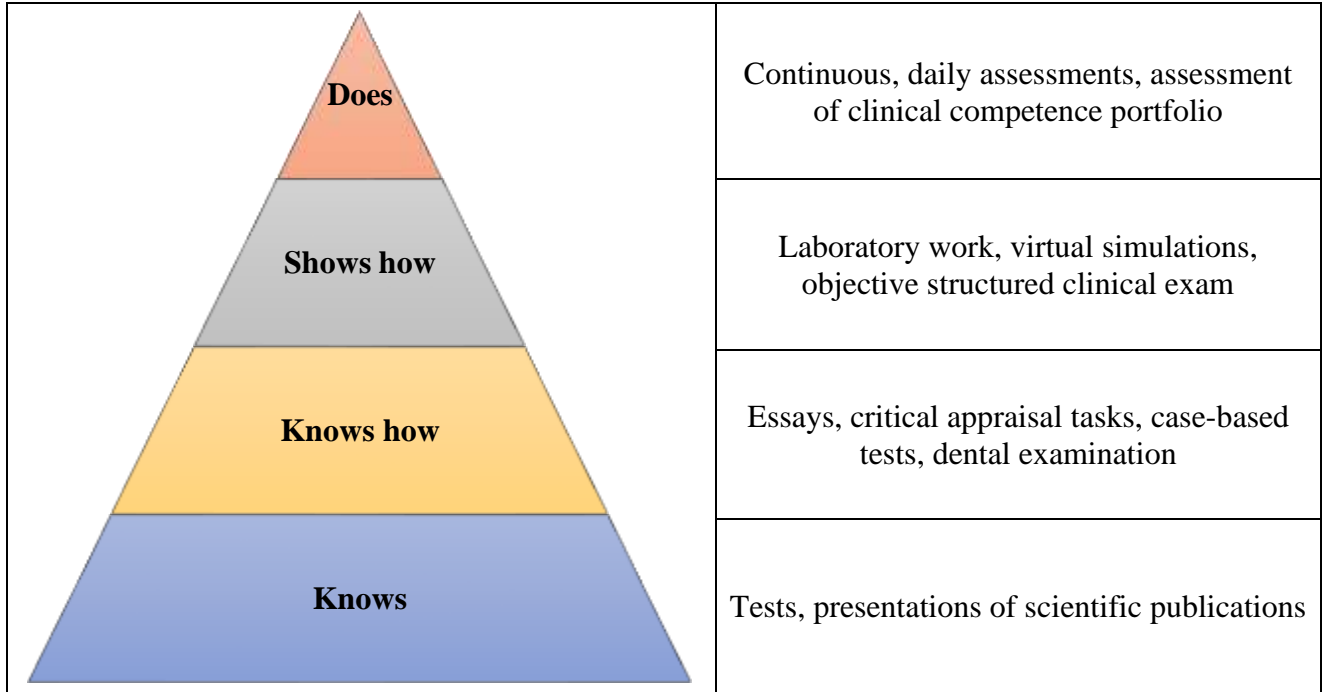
| | |
|---|---|
| Does | Continuous, daily assessments, assessment of clinical competence portfolio |
| Shows how | Laboratory work, virtual simulations, objective structured clinical exam |
| Knows how | Essays, critical appraisal tasks, case-based tests, dental examination |
| Knows | Tests, presentations of scientific publications |